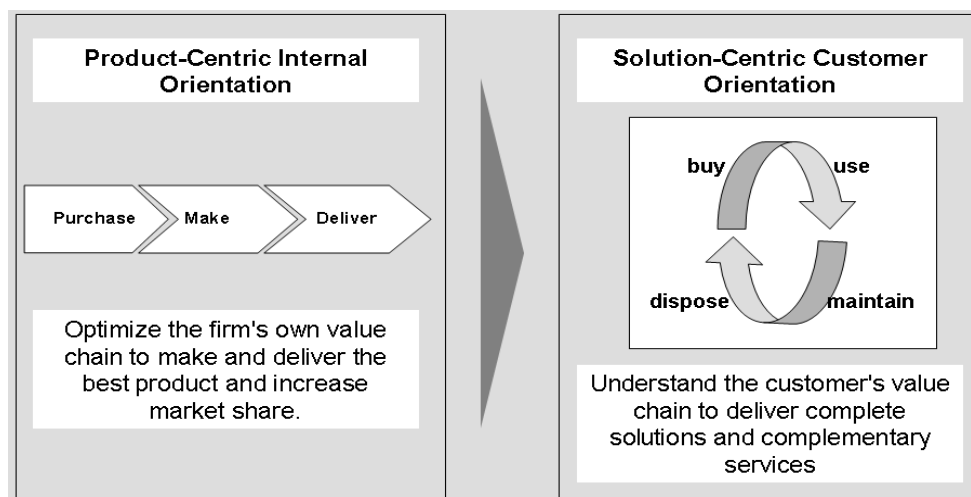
Product-Centric Internal Orientation

Purchase

Make

Deliver

Optimize the firm's own value chain to make and deliver the best product and increase market share.

Solution-Centric Customer Orientation

buy

use

dispose

maintain

Understand the customer's value chain to deliver complete solutions and complementary services